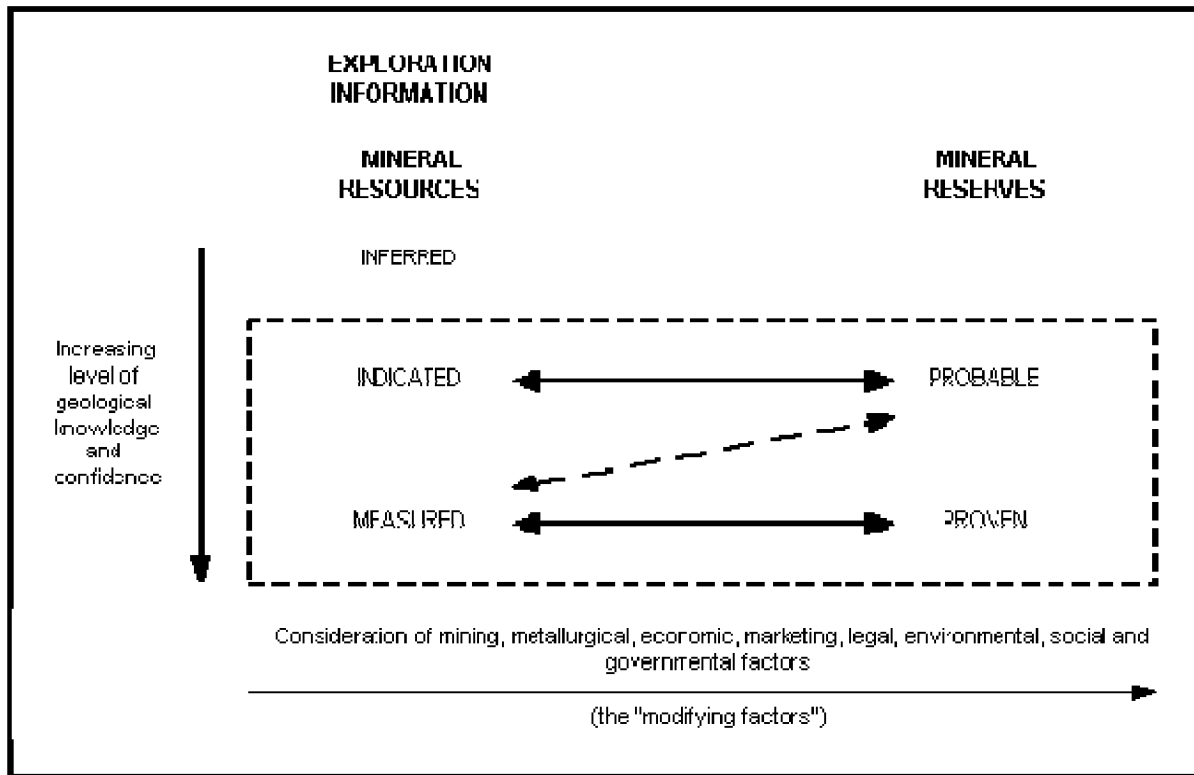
EXPLORATION INFORMATION

MINERAL RESOURCES

MINERAL RESERVES

INFERRED

Increasing level of geological knowledge and confidence

INDICATED

PROBABLE

MEASURED

PROVEN

Consideration of mining, metallurgical, economic, marketing, legal, environmental, social and governmental factors

(the "modifying factors")